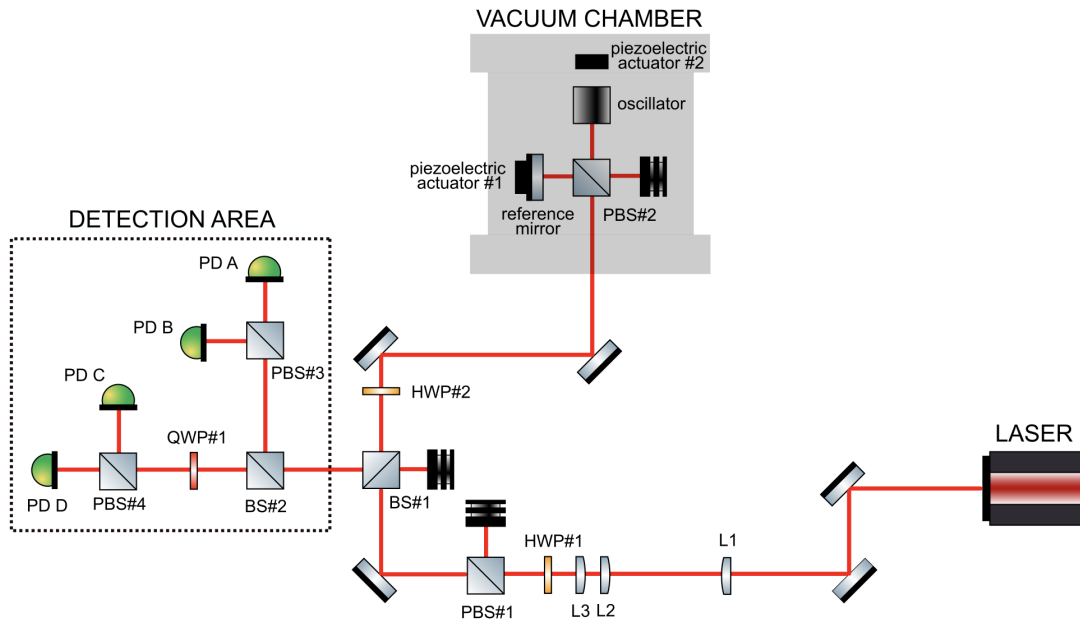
VACUUM CHAMBER

piezoelectric actuator #2

oscillator

piezoelectric actuator #1

reference mirror

PBS#2

DETECTION AREA

PD A

PD B

PBS#3

PD C

HWP#2

QWP#1

PD D

PBS#4

BS#2

BS#1

LASER

HWP#1

L1

PBS#1

L3

L2